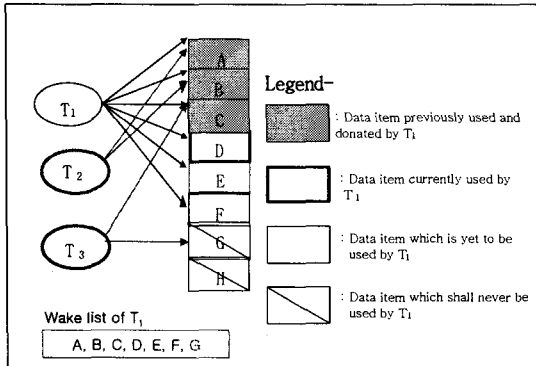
$T_1$

$T_2$

$T_3$

A

B

C

D

E

F

G

H

Legend-

: Data item previously used and donated by $T_1$

: Data item currently used by $T_1$

: Data item which is yet to be used by $T_1$

: Data item which shall never be used by $T_1$

Wake list of $T_1$

A, B, C, D, E, F, G